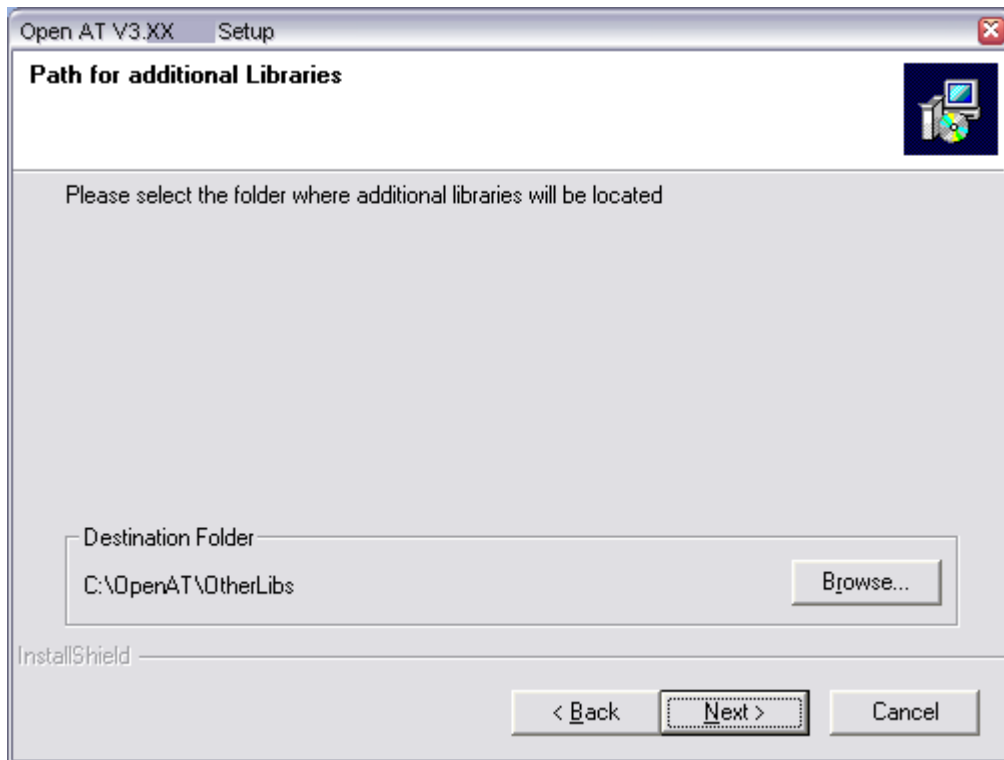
Open AT V3.XX Setup

Path for additional Libraries

Please select the folder where additional libraries will be located

Destination Folder

C:\OpenAT\OtherLibs

Browse...

InstallShield

< Back

Next >

Cancel